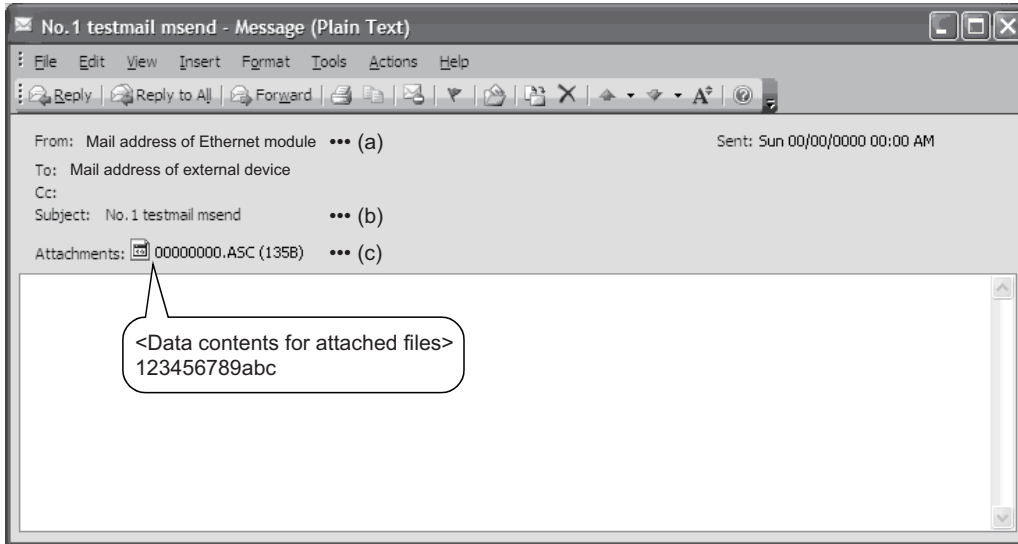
No.1 testmail msend - Message (Plain Text)

File Edit View Insert Format Tools Actions Help

Reply Reply to All Forward

From: Mail address of Ethernet module ••• (a)

Sent: Sun 00/00/0000 00:00 AM

To: Mail address of external device

Cc:

Subject: No. 1 testmail msend ••• (b)

Attachments: 00000000.ASC (135B) ••• (c)

<Data contents for attached files>
123456789abc